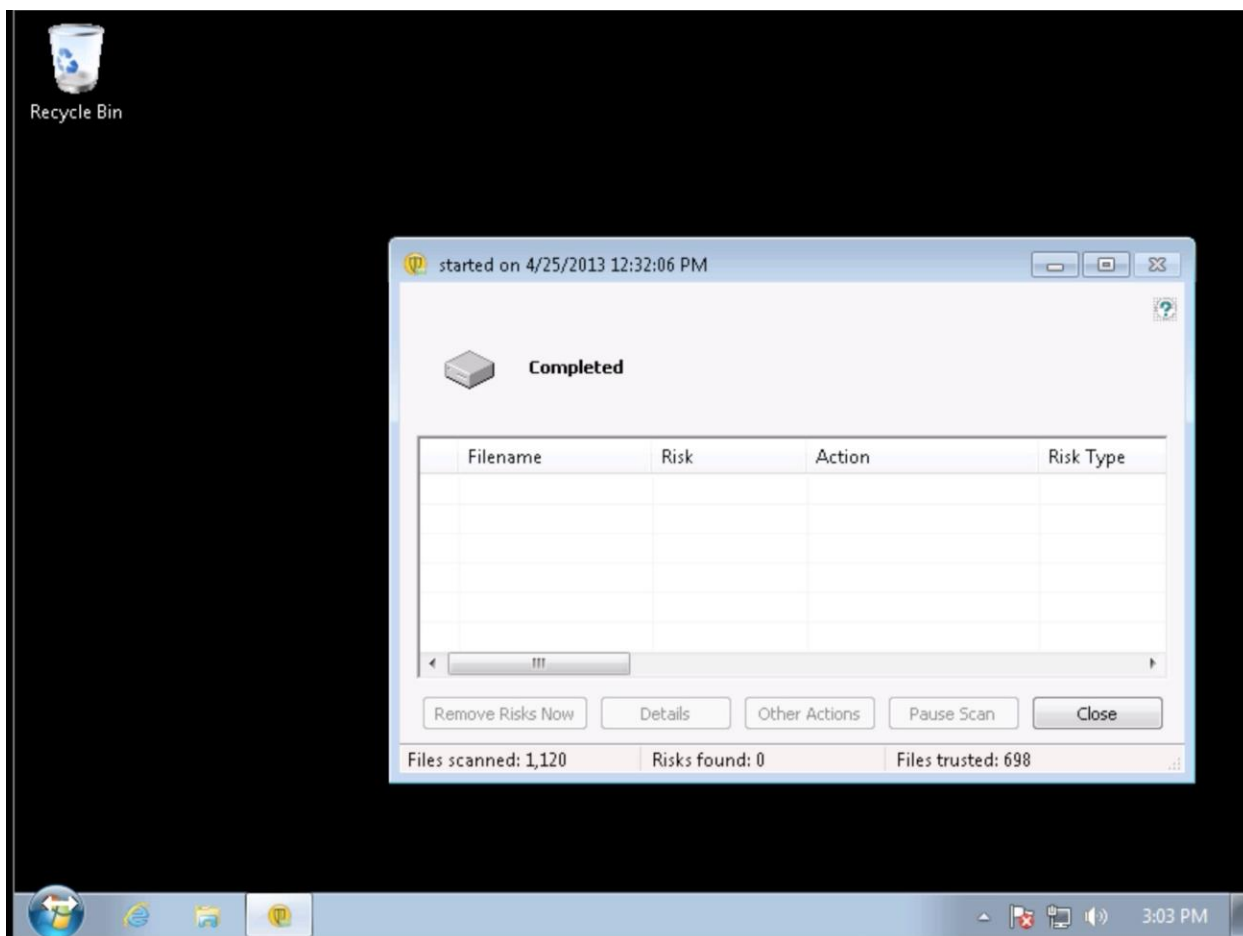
Recycle Bin

started on 4/25/2013 12:32:06 PM

Completed

| Filename | Risk | Action | Risk Type |
|---|---|---|---|

Remove Risks Now | Details | Other Actions | Pause Scan | Close

Files scanned: 1,120 | Risks found: 0 | Files trusted: 698

3:03 PM